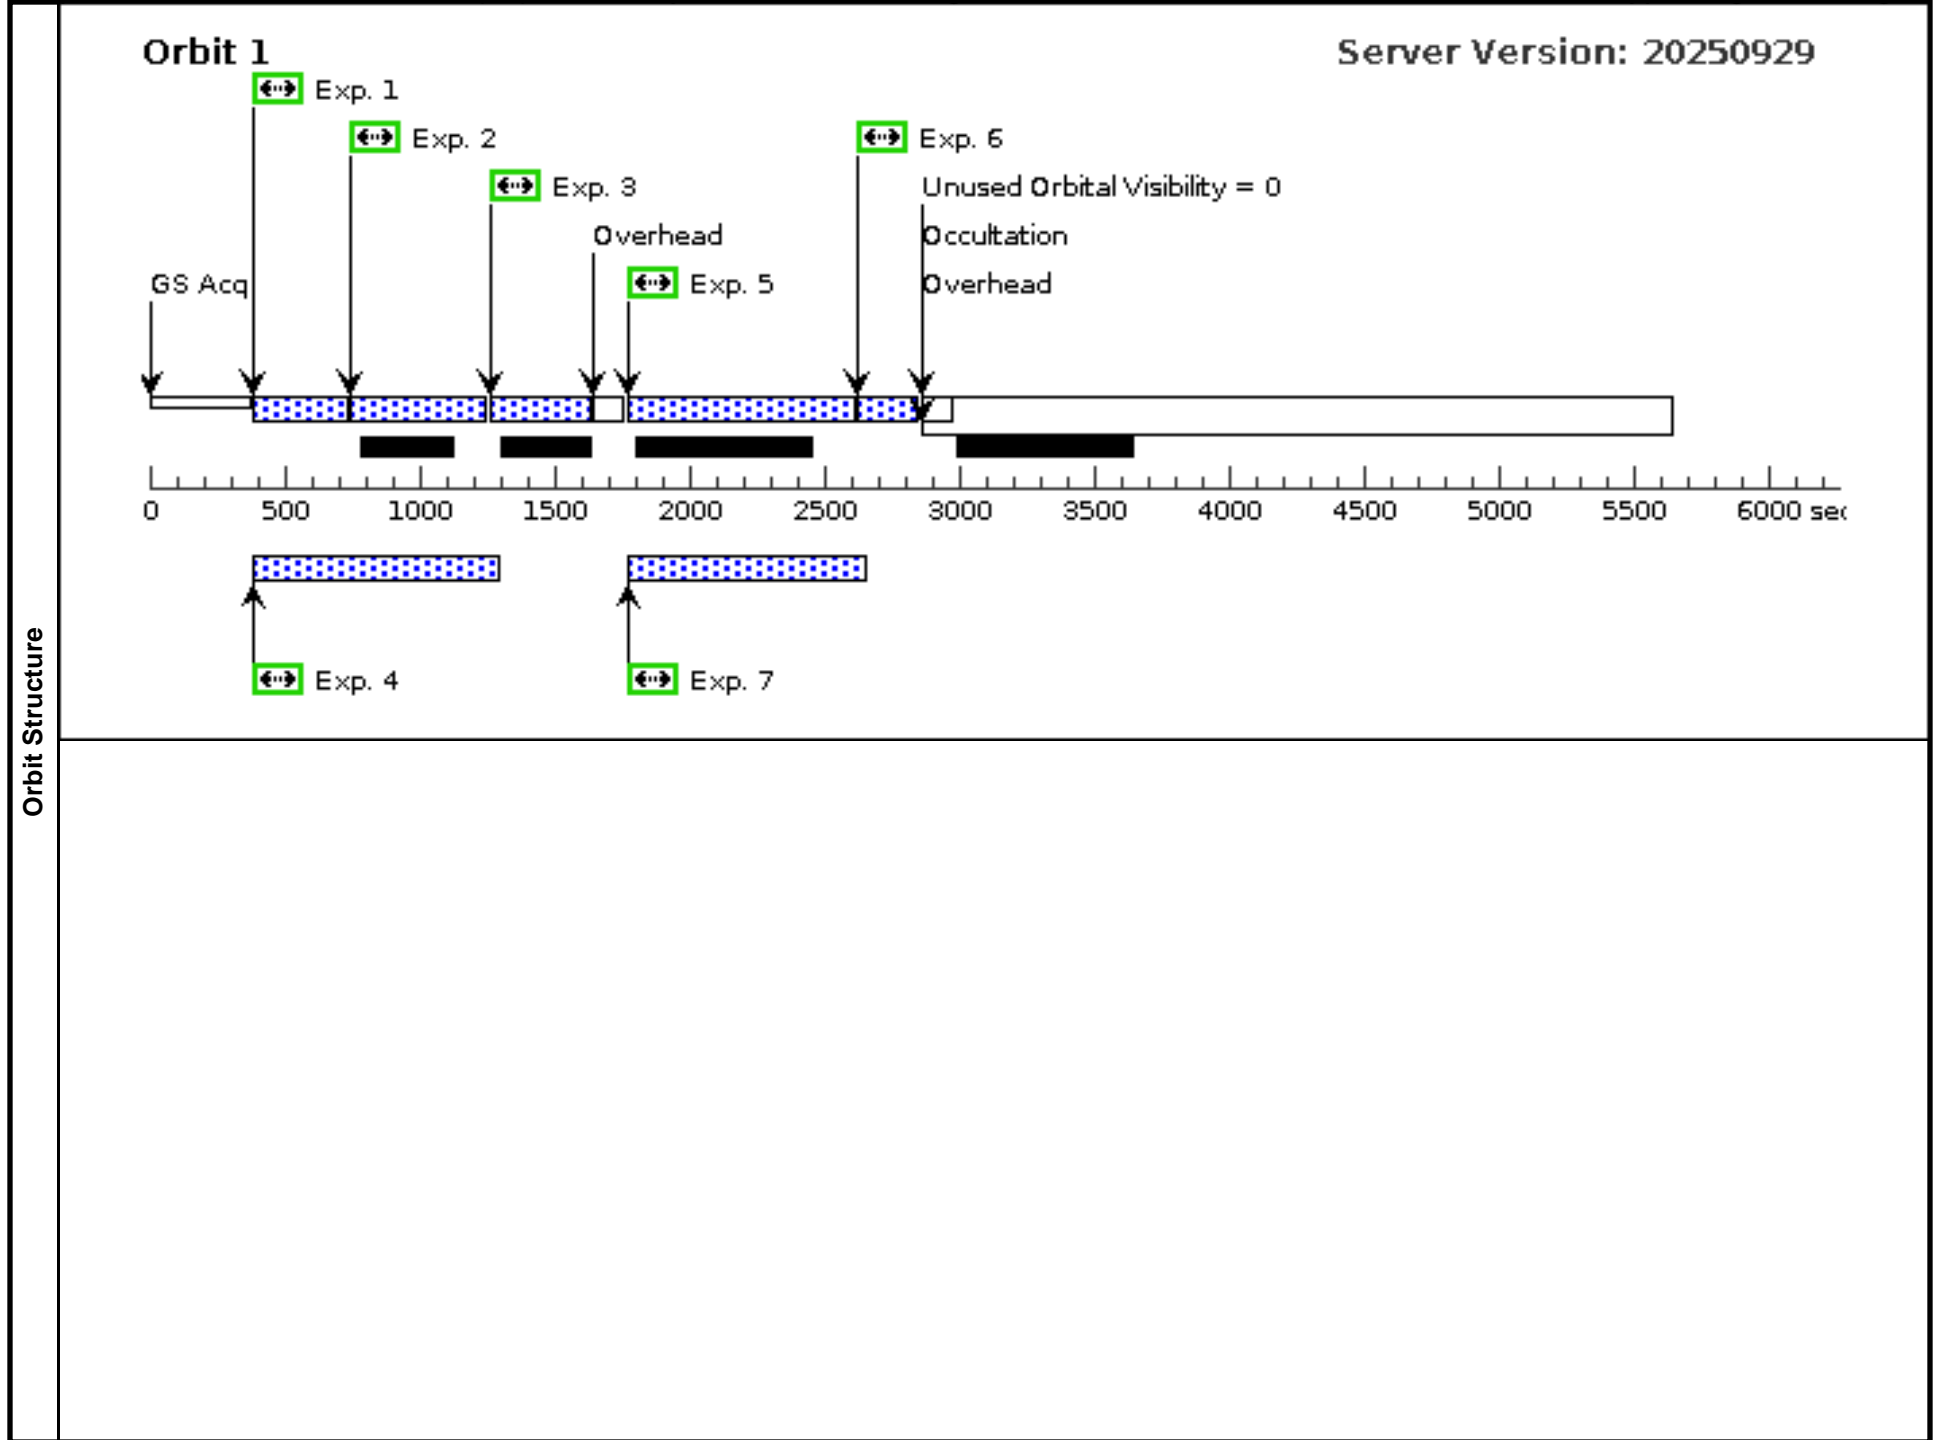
Orbit Structure

Orbit 1

Server Version: 20250929

Exp. 1

Exp. 2

Exp. 6

Exp. 3

Unused Orbital Visibility = 0

Overhead

Occultation

GS Acq

Exp. 5

Overhead

0 500 1000 1500 2000 2500 3000 3500 4000 4500 5000 5500 6000 sec

Exp. 4

Exp. 7